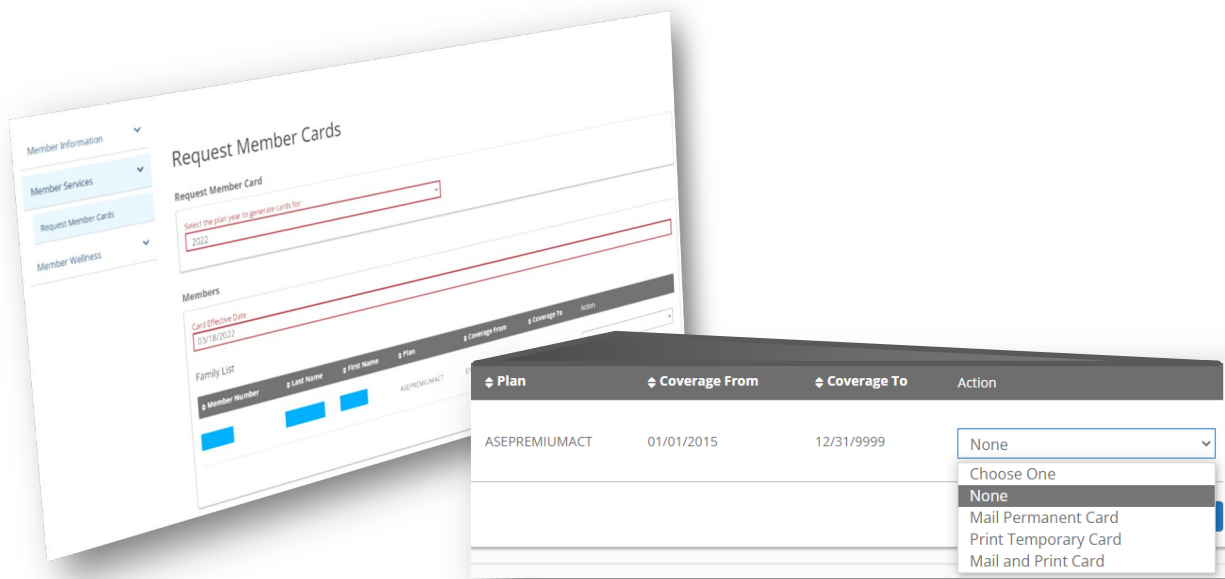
Member Information

Member Services

Request Member Cards

Member Wellness

Request Member Cards

Request Member Card

Select the plan year to generate cards for

2022

Members

Card Effective Date

03/18/2022

Family List

| Member Number | Last Name | First Name | Plan | Coverage From | Coverage To | Action |
|---|---|---|---|---|---|---|
| | | | ASEPREMIUMACT | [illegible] | | |

| Plan | Coverage From | Coverage To | Action |
|---|---|---|---|
| ASEPREMIUMACT | 01/01/2015 | 12/31/9999 | None |

Choose One
None
Mail Permanent Card
Print Temporary Card
Mail and Print Card